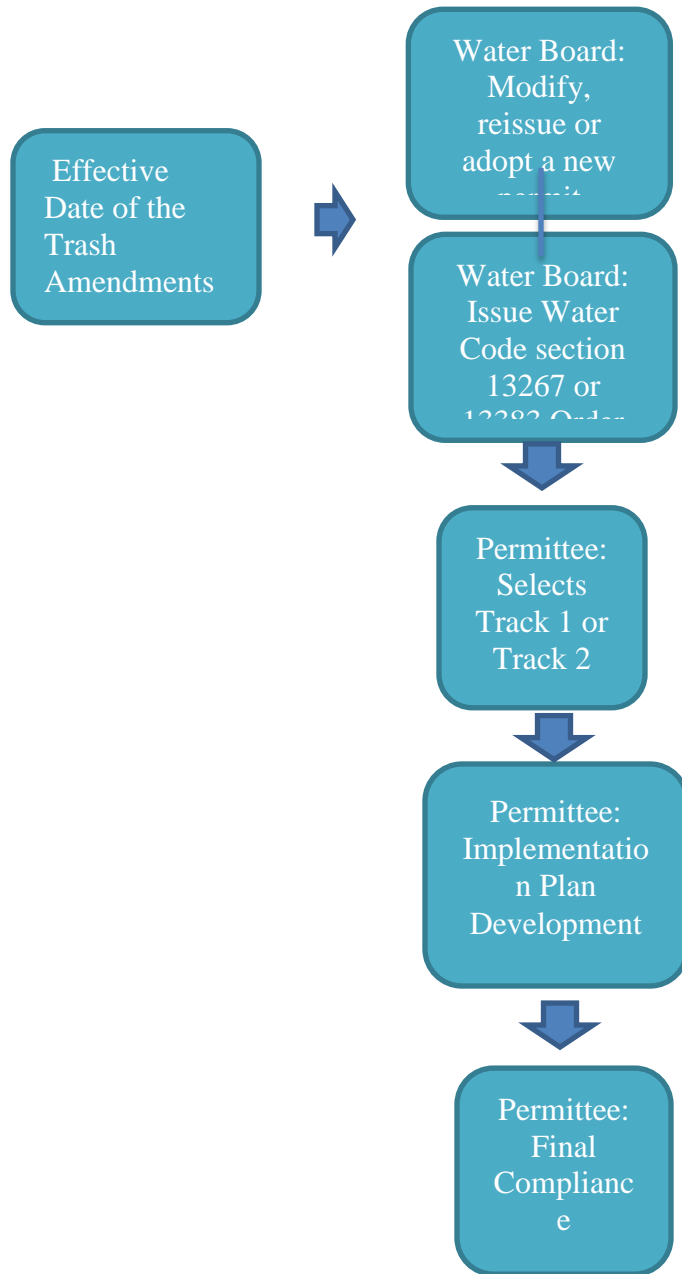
Effective Date of the Trash Amendments

Water Board: Modify, reissue or adopt a new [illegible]

Water Board: Issue Water Code section 13267 or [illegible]

Permittee: Selects Track 1 or Track 2

Permittee: Implementation Plan Development

Permittee: Final Compliance